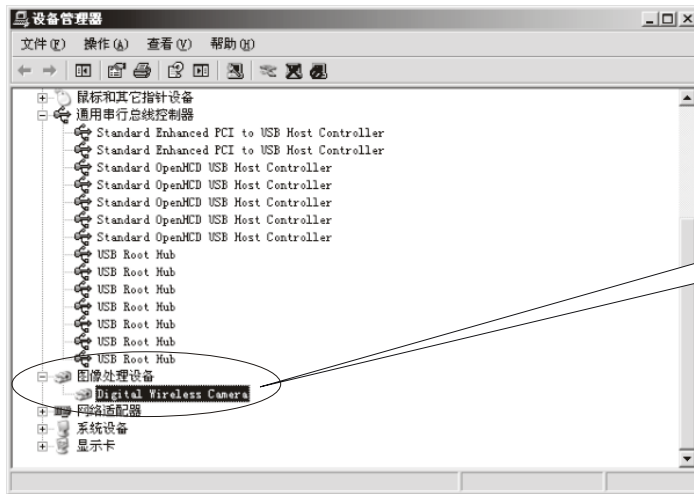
设备管理器

文件(F) 操作(A) 查看(V) 帮助(H)

鼠标和其它指针设备
通用串行总线控制器
Standard Enhanced PCI to USB Host Controller
Standard Enhanced PCI to USB Host Controller
Standard OpenHCD USB Host Controller
Standard OpenHCD USB Host Controller
Standard OpenHCD USB Host Controller
Standard OpenHCD USB Host Controller
Standard OpenHCD USB Host Controller
USB Root Hub
USB Root Hub
USB Root Hub
USB Root Hub
USB Root Hub
USB Root Hub
USB Root Hub
图像处理设备
Digital Wireless Camera
网络适配器
系统设备
显示卡